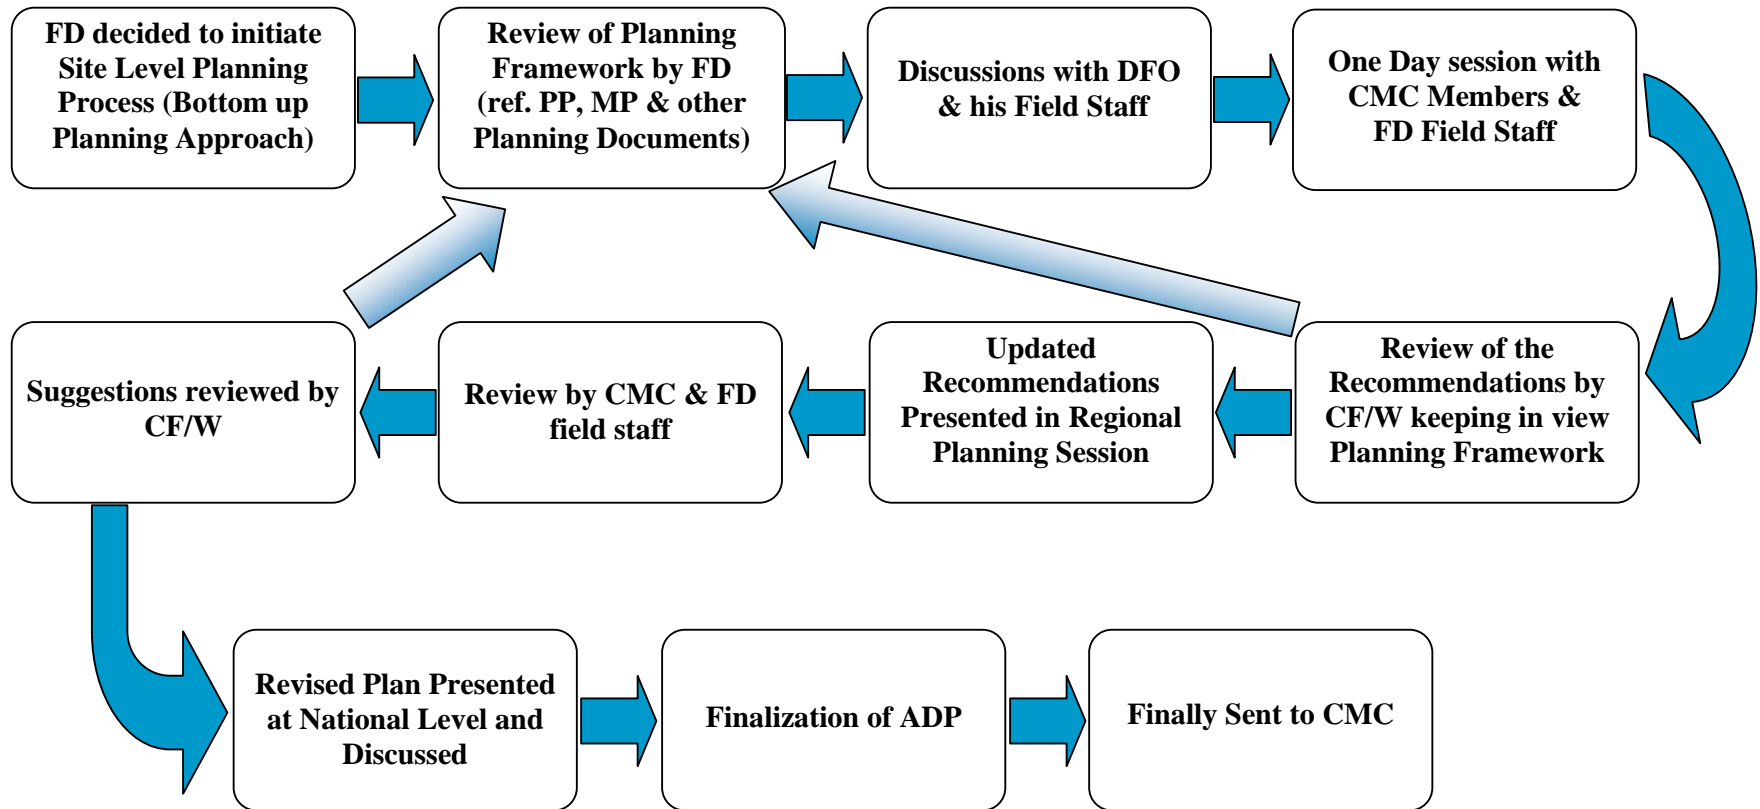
FD decided to initiate Site Level Planning Process (Bottom up Planning Approach)

Review of Planning Framework by FD (ref. PP, MP & other Planning Documents)

Discussions with DFO & his Field Staff

One Day session with CMC Members & FD Field Staff

Review of the Recommendations by CF/W keeping in view Planning Framework

Updated Recommendations Presented in Regional Planning Session

Review by CMC & FD field staff

Suggestions reviewed by CF/W

Revised Plan Presented at National Level and Discussed

Finalization of ADP

Finally Sent to CMC